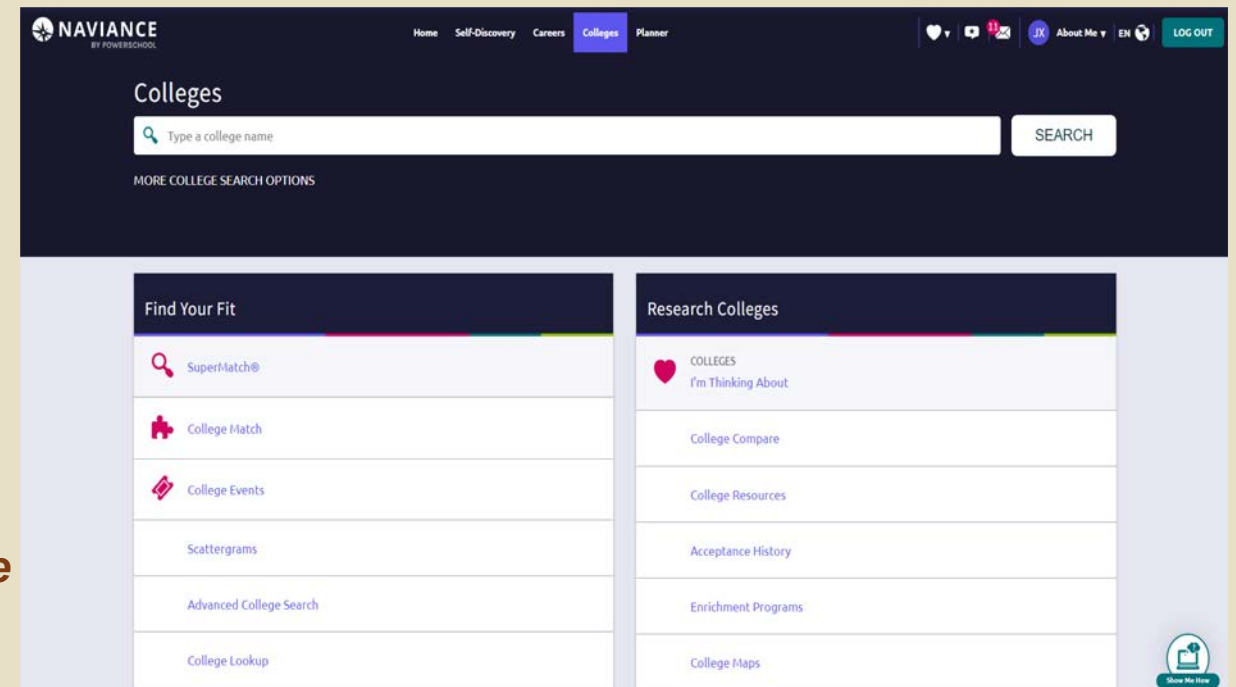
NAVIANCE
BY POWERSCHOOL

Home Self-Discovery Careers Colleges Planner

11

JX About Me EN LOG OUT

Colleges

Type a college name

SEARCH

MORE COLLEGE SEARCH OPTIONS

Find Your Fit

SuperMatch®

College Match

College Events

Scattergrams

Advanced College Search

College Lookup

Research Colleges

COLLEGES
I'm Thinking About

College Compare

College Resources

Acceptance History

Enrichment Programs

College Maps

e

Show Me How